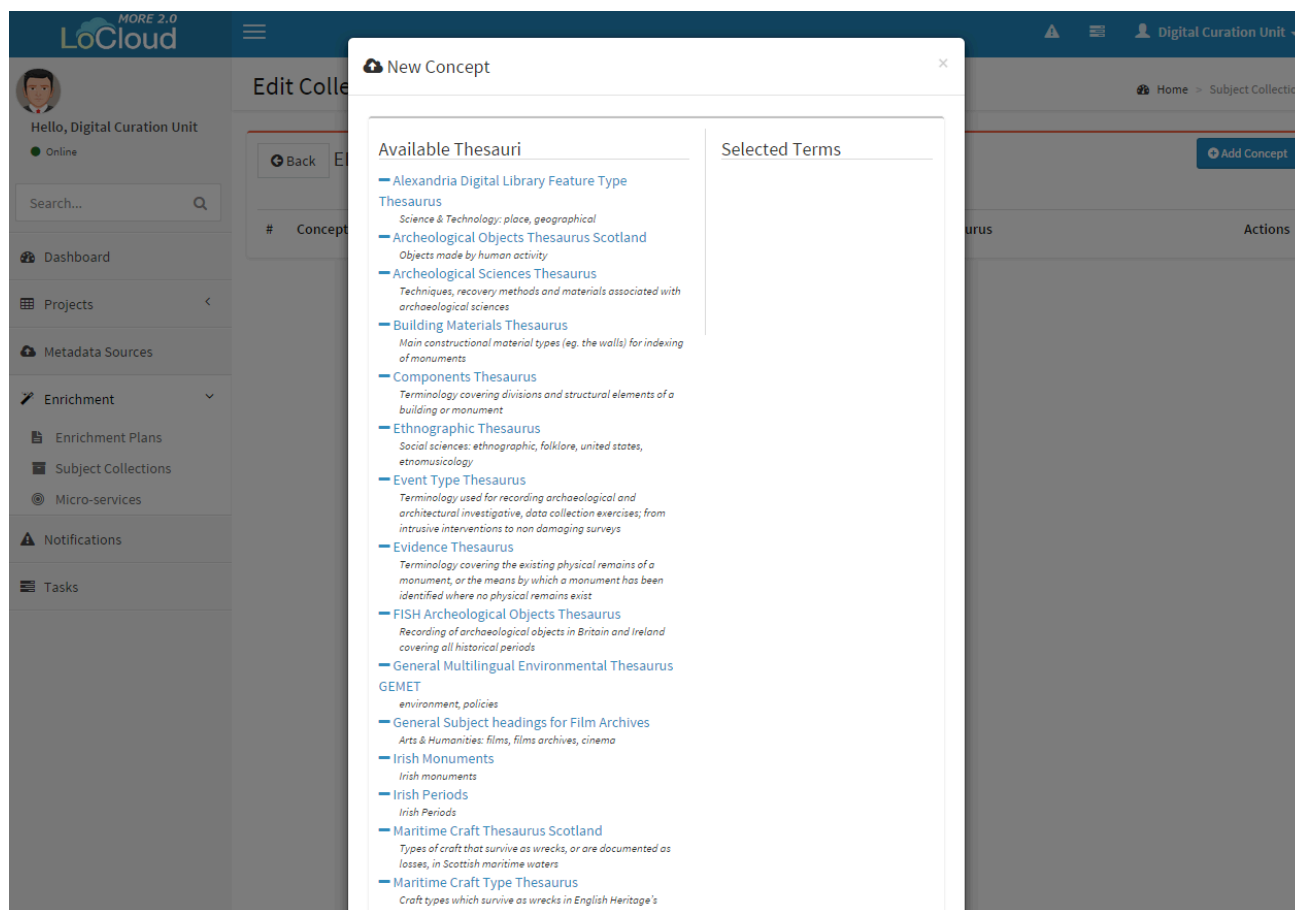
MORE 2.0
LoCloud

Digital Curation Unit

Hello, Digital Curation Unit
Online

Search...

Dashboard
Projects
Metadata Sources
Enrichment
Enrichment Plans
Subject Collections
Micro-services
Notifications
Tasks

Edit Colle

Home > Subject Collectio

Back El

Add Concept

# Concept urus Actions

New Concept

×

Available Thesauri

Selected Terms

Alexandria Digital Library Feature Type Thesaurus
Science & Technology: place, geographical

Archeological Objects Thesaurus Scotland
Objects made by human activity

Archeological Sciences Thesaurus
Techniques, recovery methods and materials associated with archaeological sciences

Building Materials Thesaurus
Main constructional material types (eg. the walls) for indexing of monuments

Components Thesaurus
Terminology covering divisions and structural elements of a building or monument

Ethnographic Thesaurus
Social sciences: ethnographic, folklore, united states, etnomusicology

Event Type Thesaurus
Terminology used for recording archaeological and architectural investigative, data collection exercises; from intrusive interventions to non damaging surveys

Evidence Thesaurus
Terminology covering the existing physical remains of a monument, or the means by which a monument has been identified where no physical remains exist

FISH Archeological Objects Thesaurus
Recording of archaeological objects in Britain and Ireland covering all historical periods

General Multilingual Environmental Thesaurus GEMET
environment, policies

General Subject headings for Film Archives
Arts & Humanities: films, films archives, cinema

Irish Monuments
Irish monuments

Irish Periods
Irish Periods

Maritime Craft Thesaurus Scotland
Types of craft that survive as wrecks, or are documented as losses, in Scottish maritime waters

Maritime Craft Type Thesaurus
Craft types which survive as wrecks in English Heritage's